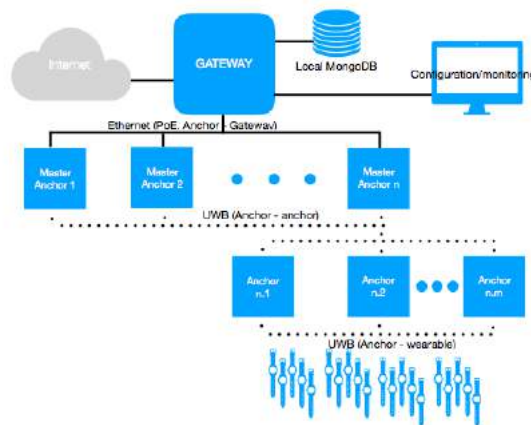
Internet

GATEWAY

Local MongoDB

Configuration/monitoring

Ethernet (PoE. Anchor - Gateway)

Master Anchor 1

Master Anchor 2

Master Anchor n

UWB (Anchor - anchor)

Anchor n.1

Anchor n.2

Anchor n.m

UWB (Anchor - wearable)